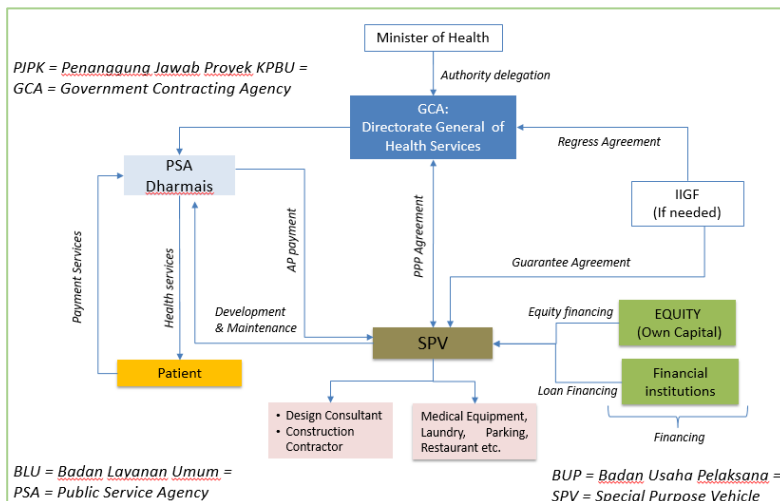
PJPK = Penanggung Jawab Provek KPBU = GCA = Government Contracting Agency

Minister of Health

Authority delegation

GCA:
Directorate General of Health Services

Regress Agreement

PSA Dharmais

IIGF
(If needed)

Payment Services

Health services

AP payment

PPP Agreement

Guarantee Agreement

Development & Maintenance

SPV

Equity financing

EQUITY
(Own Capital)

Loan Financing

Financial institutions

Financing

Patient

• Design Consultant
• Construction Contractor

Medical Equipment, Laundry, Parking, Restaurant etc.

BLU = Badan Layanan Umum =
PSA = Public Service Agency

BUP = Badan Usaha Pelaksana =
SPV = Special Purpose Vehicle